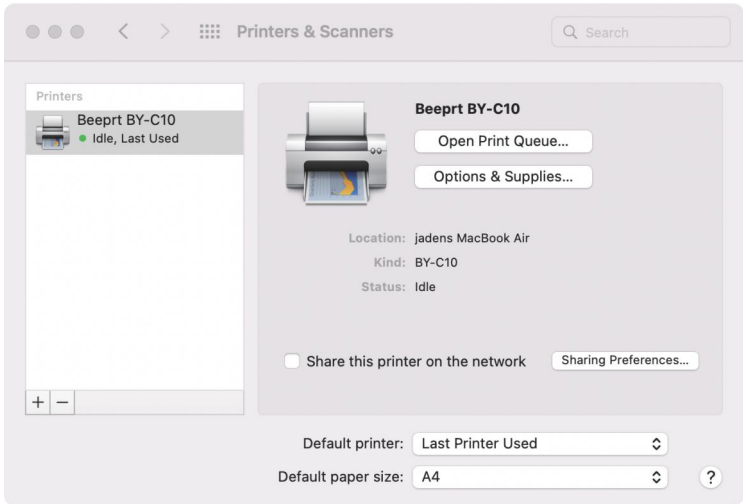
Printers & Scanners

Search

Printers

Beeprt BY-C10
Idle, Last Used

+ −

Beeprt BY-C10

Open Print Queue...

Options & Supplies...

Location: jadens MacBook Air

Kind: BY-C10

Status: Idle

Share this printer on the network

Sharing Preferences...

Default printer: Last Printer Used

Default paper size: A4

?